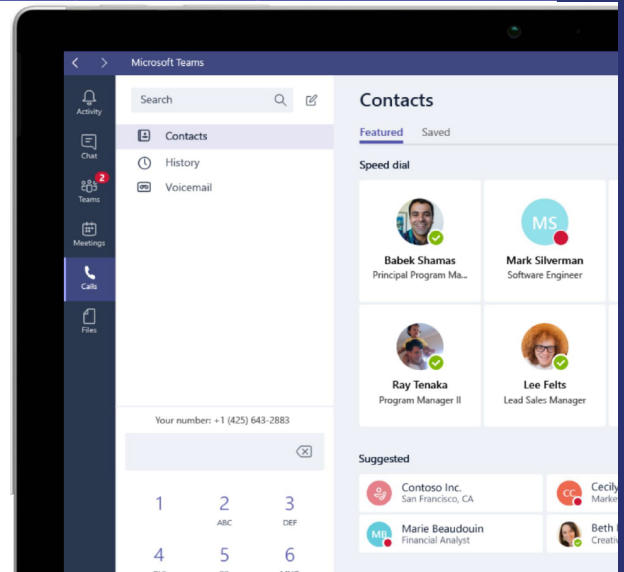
Microsoft Teams

Activity
Chat
2
Teams
Meetings
Calls
Files

Search

Contacts
History
Voicemail

Your number: +1 (425) 643-2883

1
2
ABC
3
DEF
4
5
6

Contacts

Featured
Saved

Speed dial

Babek Shamas
Principal Program Ma...

MS
Mark Silverman
Software Engineer

Ray Tenaka
Program Manager II

Lee Felts
Lead Sales Manager

Suggested

Contoso Inc.
San Francisco, CA

CC
Cecily
Marke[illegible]

MB
Marie Beaudouin
Financial Analyst

Beth
Creati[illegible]